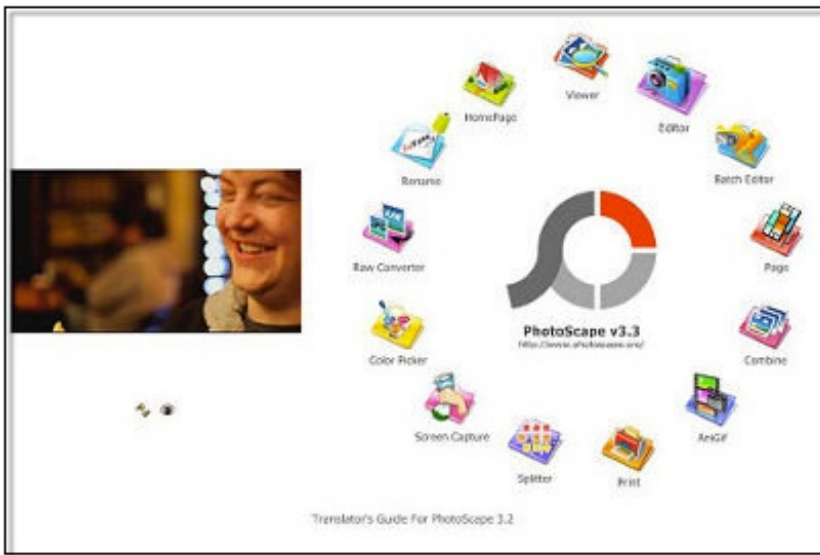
Viewer

Editor

Batch Editor

Page

Combine

AniGIF

Print

Splitter

Screen Capture

Color Picker

Raw Converter

Rename

HomePage

PhotoScape v3.3
http://www.photoscape.org/

Translator's Guide For PhotoScape 3.2